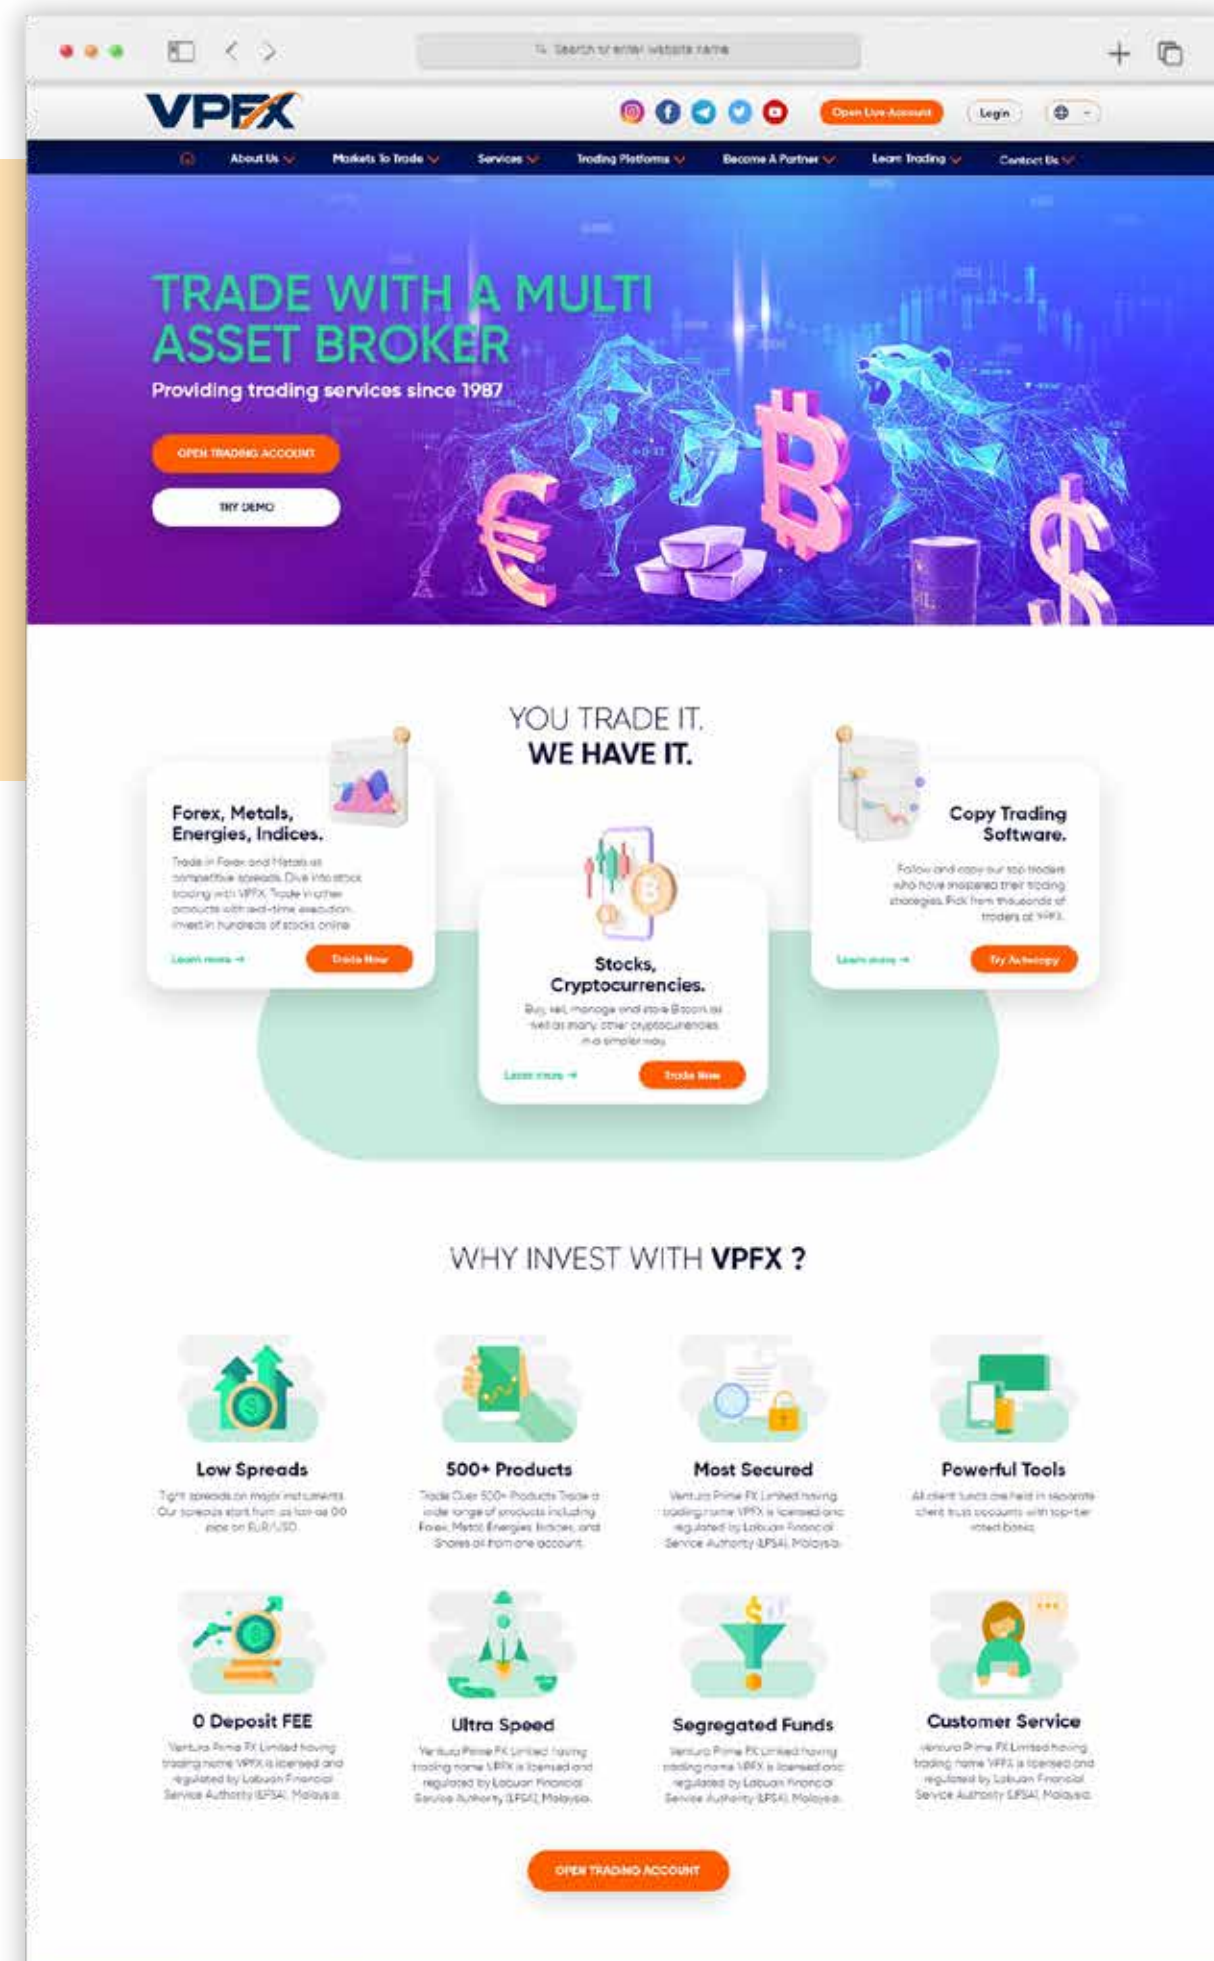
Search or enter website name

VPFX

Open Live Account
Login

About Us
Markets To Trade
Services
Trading Platforms
Become A Partner
Learn Trading
Contact Us

TRADE WITH A MULTI ASSET BROKER
Providing trading services since 1987

OPEN TRADING ACCOUNT
TRY DEMO

YOU TRADE IT.
WE HAVE IT.

Forex, Metals, Energies, Indices.
Trade in Forex and Metals at competitive spreads. Dive into stock trading with VPFX. Trade in other products with real-time execution. Invest in hundreds of stocks online.
Learn more →
Trade Now

Stocks, Cryptocurrencies.
Buy, sell, manage and store Bitcoin as well as many other cryptocurrencies in a simpler way.
Learn more →
Trade Now

Copy Trading Software.
Follow and copy our top traders who have mastered their trading strategies. Pick from thousands of traders at VPFX.
Learn more →
Try Autocopy

WHY INVEST WITH VPFX ?

Low Spreads
Tight spreads on major instruments. Our spreads start from as low as 0.0 pips on EUR/USD.

500+ Products
Trade Over 500+ Products. Trade a wide range of products including Forex, Metal, Energies, Indices, and Shares all from one account.

Most Secured
Ventura Prime FX Limited having trading name VPFX is licensed and regulated by Labuan Financial Service Authority (LFSA), Malaysia.

Powerful Tools
All client funds are held in separate client trust accounts with top-tier rated banks.

0 Deposit FEE
Ventura Prime FX Limited having trading name VPFX is licensed and regulated by Labuan Financial Service Authority (LFSA), Malaysia.

Ultra Speed
Ventura Prime FX Limited having trading name VPFX is licensed and regulated by Labuan Financial Service Authority (LFSA), Malaysia.

Segregated Funds
Ventura Prime FX Limited having trading name VPFX is licensed and regulated by Labuan Financial Service Authority (LFSA), Malaysia.

Customer Service
Ventura Prime FX Limited having trading name VPFX is licensed and regulated by Labuan Financial Service Authority (LFSA), Malaysia.

OPEN TRADING ACCOUNT